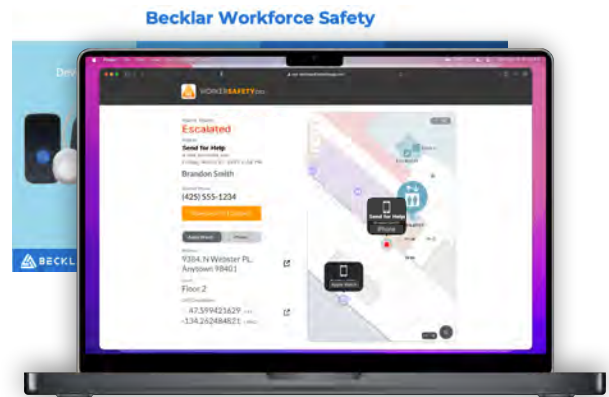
Becklar Workforce Safety

Dev

BECKL

WORKERSAFETY

Escalated

Send for Help

Brandon Smith

(425) 555-1234

Apple Watch

iPhone

9304 N Webster Pl.
Anytown 98401

Floor 2

47.599423629
-134.262484821

Send for Help

iPhone

Apple Watch